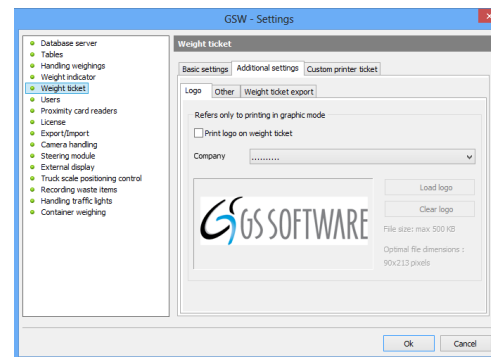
GSW - Settings

Database server
Tables
Handling weighings
Weight indicator
Weight ticket
Users
Proximity card readers
License
Export/Import
Camera handling
Steering module
External display
Truck scale positioning control
Recording waste items
Handling traffic lights
Container weighing

Weight ticket

Basic settings | Additional settings | Custom printer ticket

Logo | Other | Weight ticket export

Refers only to printing in graphic mode

Print logo on weight ticket

Company ..........

GS SOFTWARE

Load logo

Clear logo

File size: max 500 KB

Optimal file dimensions : 90x213 pixels

Ok

Cancel